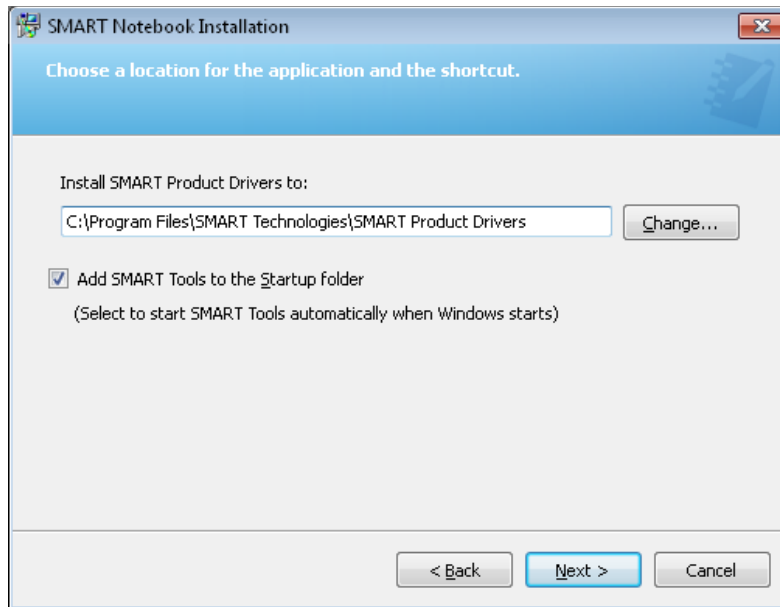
SMART Notebook Installation

Choose a location for the application and the shortcut.

Install SMART Product Drivers to:

C:\Program Files\SMART Technologies\SMART Product Drivers

Change...

Add SMART Tools to the Startup folder

(Select to start SMART Tools automatically when Windows starts)

< Back

Next >

Cancel